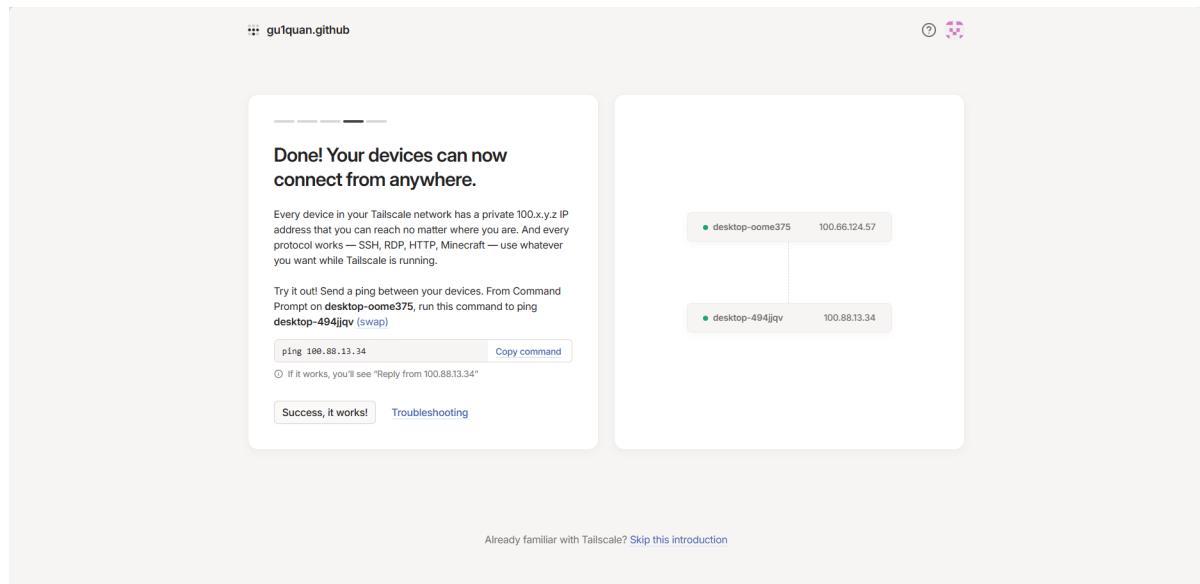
gu1quan.github

Done! Your devices can now connect from anywhere.

Every device in your Tailscale network has a private 100.x.y.z IP address that you can reach no matter where you are. And every protocol works — SSH, RDP, HTTP, Minecraft — use whatever you want while Tailscale is running.

Try it out! Send a ping between your devices. From Command Prompt on desktop-oome375, run this command to ping desktop-494jjqv (swap)

ping 100.88.13.34
Copy command

If it works, you'll see "Reply from 100.88.13.34"

Success, it works!
Troubleshooting

desktop-oome375 100.66.124.57

desktop-494jjqv 100.88.13.34

Already familiar with Tailscale? Skip this introduction